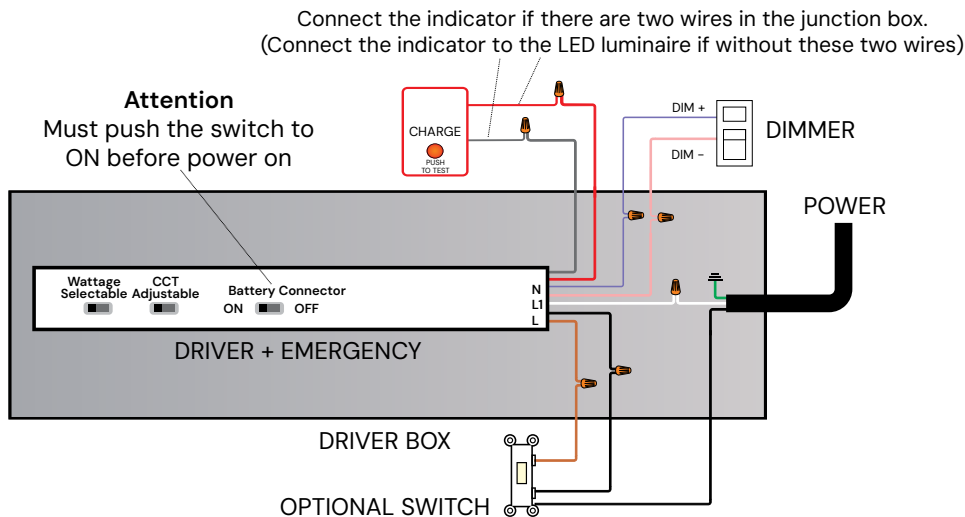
Connect the indicator if there are two wires in the junction box.
(Connect the indicator to the LED luminaire if without these two wires)

Attention
Must push the switch to ON before power on

CHARGE
PUSH TO TEST

DIM +
DIM –
DIMMER

POWER

Wattage Selectable
CCT Adjustable
Battery Connector
ON OFF

N
L1
L

DRIVER + EMERGENCY

DRIVER BOX

OPTIONAL SWITCH